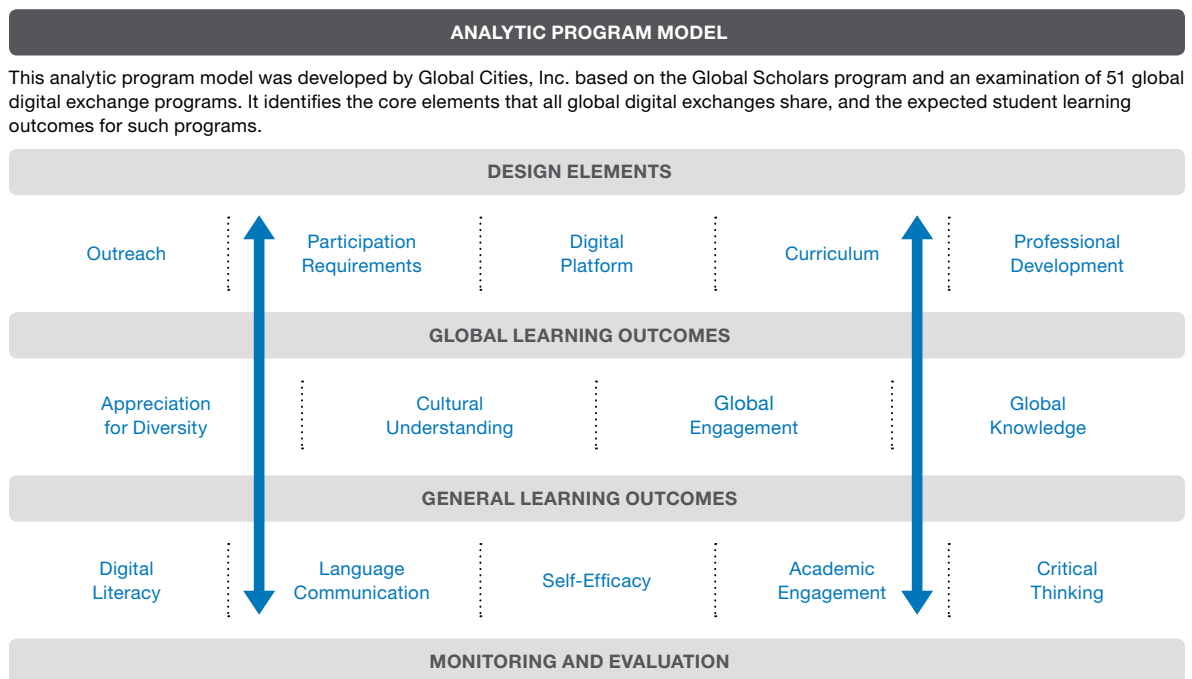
ANALYTIC PROGRAM MODEL

This analytic program model was developed by Global Cities, Inc. based on the Global Scholars program and an examination of 51 global digital exchange programs. It identifies the core elements that all global digital exchanges share, and the expected student learning outcomes for such programs.

DESIGN ELEMENTS

Outreach

Participation Requirements

Digital Platform

Curriculum

Professional Development

GLOBAL LEARNING OUTCOMES

Appreciation for Diversity

Cultural Understanding

Global Engagement

Global Knowledge

GENERAL LEARNING OUTCOMES

Digital Literacy

Language Communication

Self-Efficacy

Academic Engagement

Critical Thinking

MONITORING AND EVALUATION